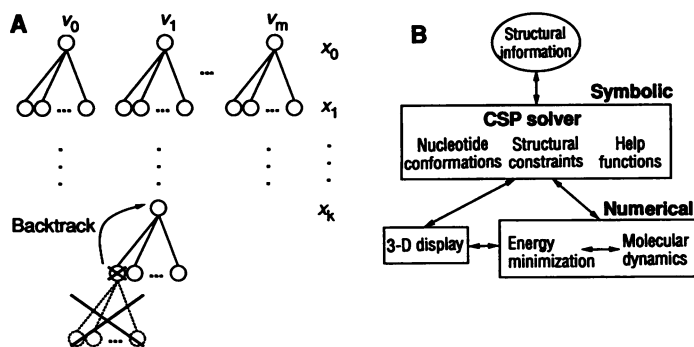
A

$v_0$ $v_1$ ... $v_m$

$x_0$

...

$x_1$

$x_k$

Backtrack

...

B

Structural information

Symbolic

CSP solver

Nucleotide conformations

Structural constraints

Help functions

Numerical

3-D display

Energy minimization

Molecular dynamics